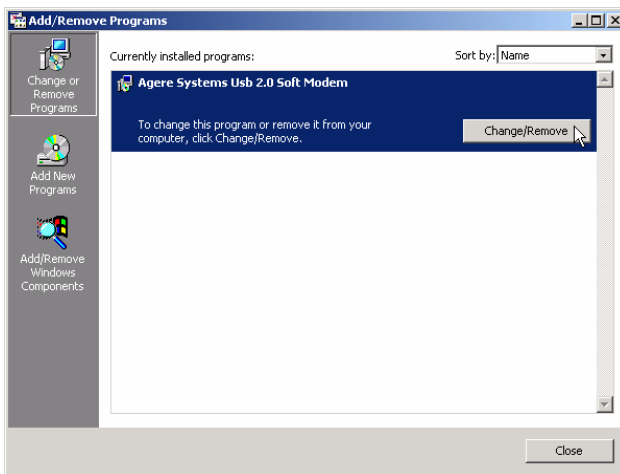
Add/Remove Programs

Change or Remove Programs

Add New Programs

Add/Remove Windows Components

Currently installed programs:

Sort by: Name

Agere Systems Usb 2.0 Soft Modem

To change this program or remove it from your computer, click Change/Remove.

Change/Remove

Close